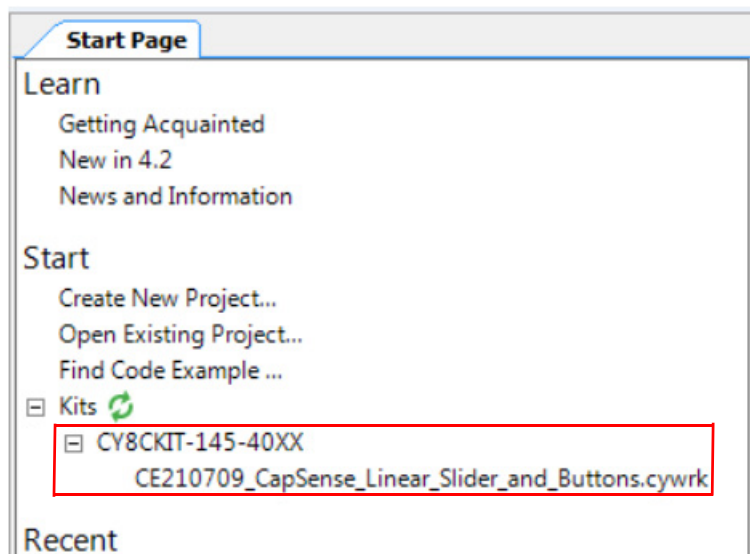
Start Page

Learn

Getting Acquainted
New in 4.2
News and Information

Start

Create New Project...
Open Existing Project...
Find Code Example ...

⊟ Kits

⊟ CY8CKIT-145-40XX
CE210709_CapSense_Linear_Slider_and_Buttons.cywrk

Recent